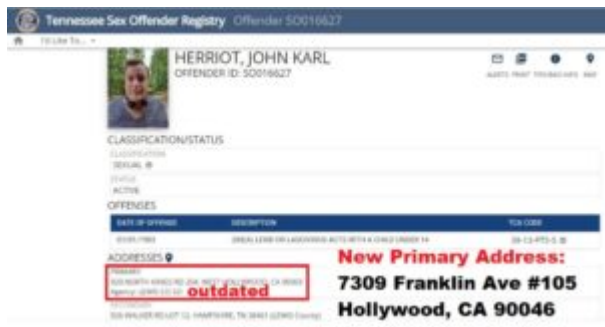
Tennessee Sex Offender Registry Offender SO016627

I'd Like To...

HERRIOT, JOHN KARL
OFFENDER ID: SO016627

ALERTS PRINT TIPS/INQUIRIES MAP

CLASSIFICATION/STATUS

CLASSIFICATION
SEXUAL

STATUS
ACTIVE

OFFENSES

| DATE OF OFFENSE | DESCRIPTION | TCA CODE |
|---|---|---|
| 07/01/1983 | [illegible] LEWD OR LASCIVIOUS ACTS WITH A CHILD UNDER 14 | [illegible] |

ADDRESSES

PRIMARY
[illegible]

outdated

SECONDARY
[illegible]

New Primary Address:
7309 Franklin Ave #105
Hollywood, CA 90046